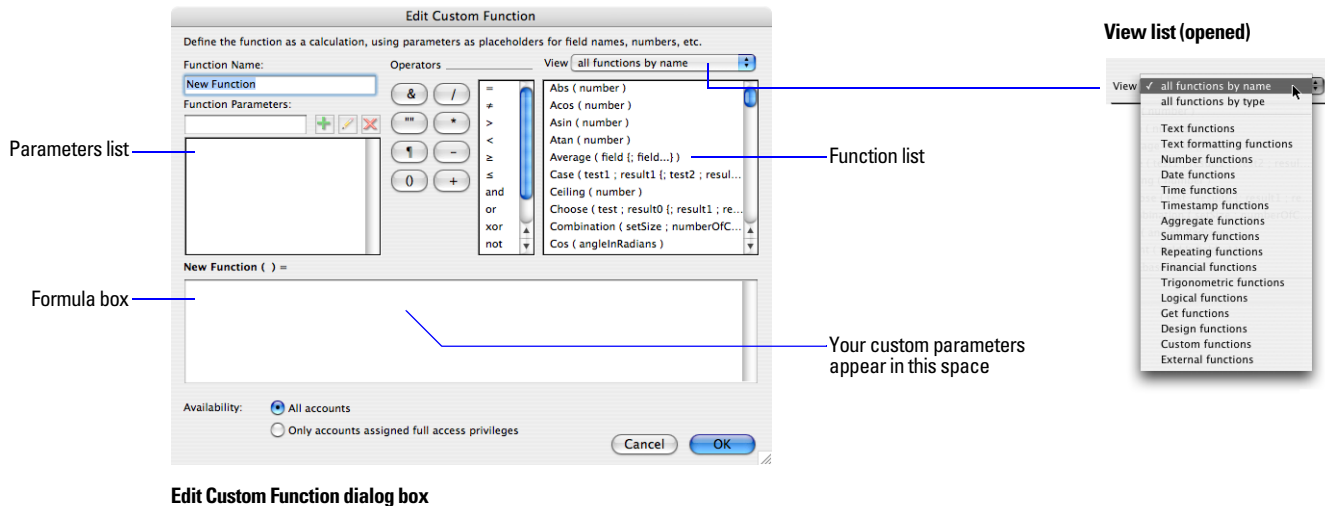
Edit Custom Function

Define the function as a calculation, using parameters as placeholders for field names, numbers, etc.

Function Name:
New Function
Function Parameters:

Operators
&
/
""
*
¶
-
()
+

=
≠
>
<
≥
≤
and
or
xor
not

View all functions by name

Abs ( number )
Acos ( number )
Asin ( number )
Atan ( number )
Average ( field {; field...} )
Case ( test1 ; result1 {; test2 ; resul...
Ceiling ( number )
Choose ( test ; result0 {; result1 ; re...
Combination ( setSize ; numberOfC...
Cos ( angleInRadians )

New Function ( ) =

Availability:
All accounts
Only accounts assigned full access privileges

Cancel
OK

Parameters list

Function list

Formula box

Your custom parameters appear in this space

View list (opened)

View
✓ all functions by name
all functions by type
Text functions
Text formatting functions
Number functions
Date functions
Time functions
Timestamp functions
Aggregate functions
Summary functions
Repeating functions
Financial functions
Trigonometric functions
Logical functions
Get functions
Design functions
Custom functions
External functions

Edit Custom Function dialog box